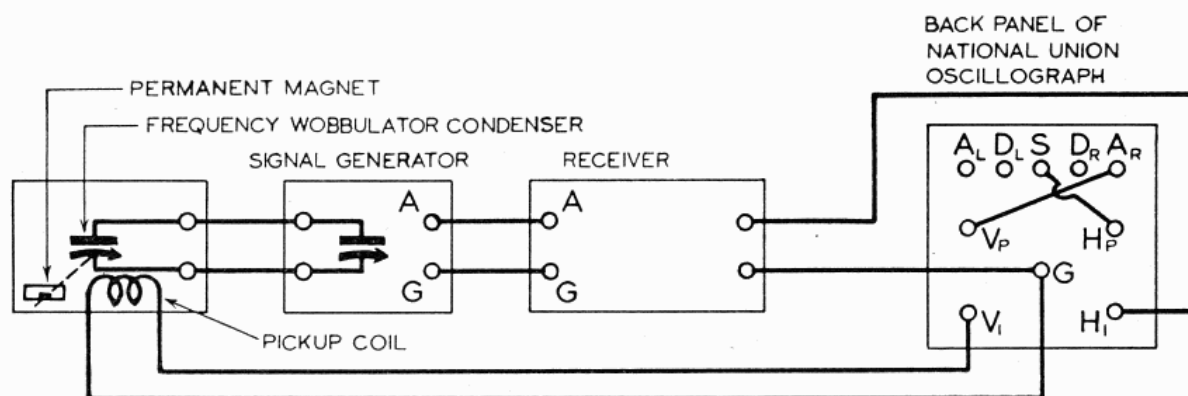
BACK PANEL OF NATIONAL UNION OSCILLOGRAPH

PERMANENT MAGNET

FREQUENCY WOBBULATOR CONDENSER

SIGNAL GENERATOR

RECEIVER

A

G

A

G

$A_L$ $D_L$ S $D_R$ $A_R$

$V_P$

$H_P$

G

$V_I$

$H_I$

PICKUP COIL